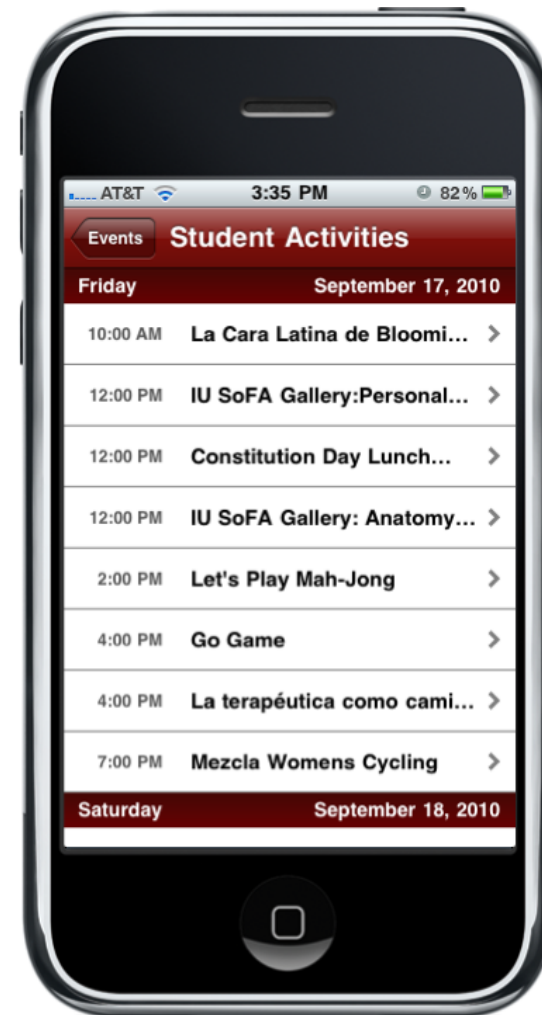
AT&T 3:35 PM 82%

Events Student Activities

Friday September 17, 2010

10:00 AM La Cara Latina de Bloomi...

12:00 PM IU SoFA Gallery:Personal...

12:00 PM Constitution Day Lunch...

12:00 PM IU SoFA Gallery: Anatomy...

2:00 PM Let's Play Mah-Jong

4:00 PM Go Game

4:00 PM La terapéutica como cami...

7:00 PM Mezcla Womens Cycling

Saturday September 18, 2010